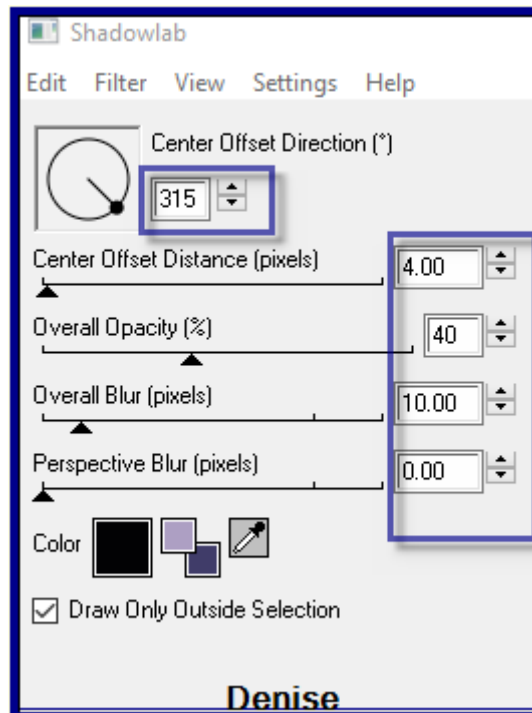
Shadowlab

Edit Filter View Settings Help

Center Offset Direction (°)

315

Center Offset Distance (pixels)

4.00

Overall Opacity (%)

40

Overall Blur (pixels)

10.00

Perspective Blur (pixels)

0.00

Color

Draw Only Outside Selection

Denise